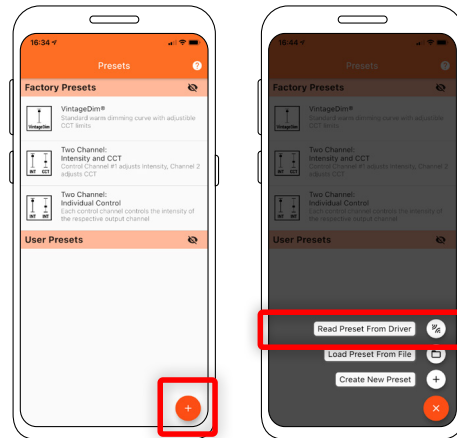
16:34

Presets

Factory Presets

VintageDim®
Standard warm dimming curve with adjustable CCT limits

VintageDim

Two Channel:
Intensity and CCT
Control Channel #1 adjusts intensity, Channel 2 adjusts CCT

INT CCT

Two Channel:
Individual Control
Each control channel controls the intensity of the respective output channel

INT INT

User Presets

16:44

Presets

Factory Presets

VintageDim®
Standard warm dimming curve with adjustable CCT limits

Two Channel:
Intensity and CCT
Control Channel #1 adjusts intensity, Channel 2 adjusts CCT

Two Channel:
Individual Control
Each control channel controls the intensity of the respective output channel

User Presets

Read Preset From Driver

Load Preset From File

Create New Preset